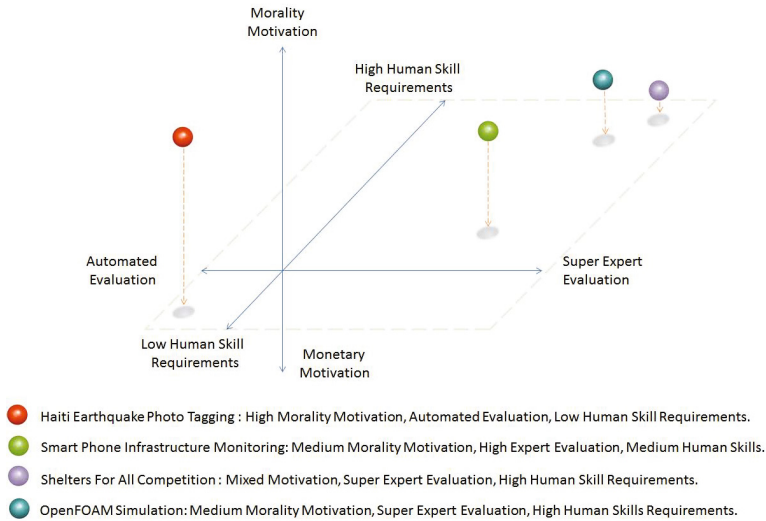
Morality Motivation

High Human Skill Requirements

Automated Evaluation

Super Expert Evaluation

Low Human Skill Requirements

Monetary Motivation

Haiti Earthquake Photo Tagging : High Morality Motivation, Automated Evaluation, Low Human Skill Requirements.

Smart Phone Infrastructure Monitoring: Medium Morality Motivation, High Expert Evaluation, Medium Human Skills.

Shelters For All Competition : Mixed Motivation, Super Expert Evaluation, High Human Skill Requirements.

OpenFOAM Simulation: Medium Morality Motivation, Super Expert Evaluation, High Human Skills Requirements.